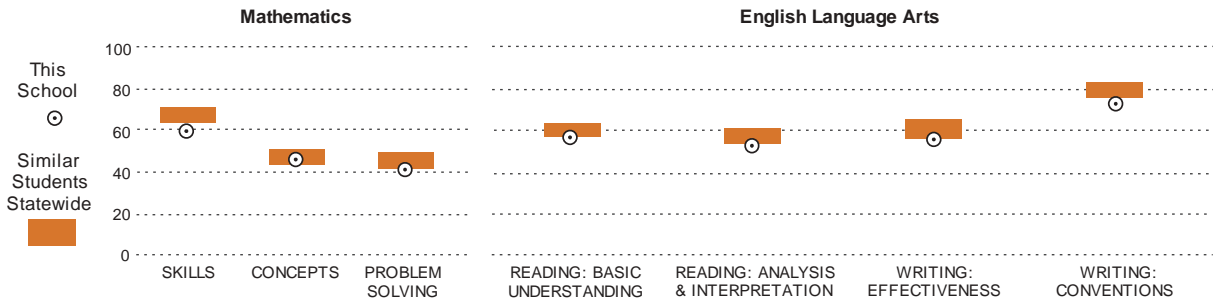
Mathematics

English Language Arts

This School

Similar Students Statewide

100
80
60
40
20
0

SKILLS
CONCEPTS
PROBLEM SOLVING
READING: BASIC UNDERSTANDING
READING: ANALYSIS & INTERPRETATION
WRITING: EFFECTIVENESS
WRITING: CONVENTIONS